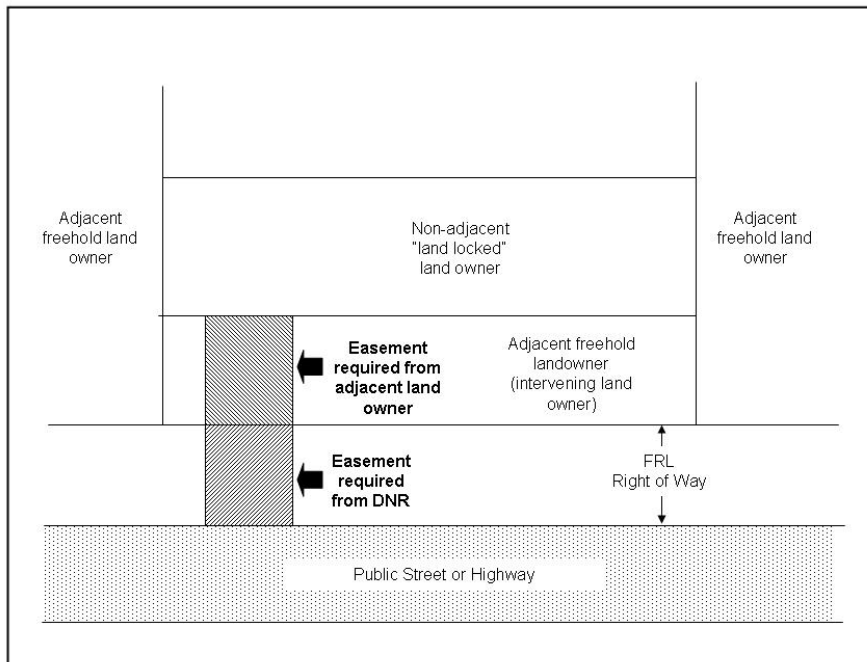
Adjacent freehold land owner

Non-adjacent "land locked" land owner

Adjacent freehold land owner

Easement required from adjacent land owner

Adjacent freehold landowner (intervening land owner)

Easement required from DNR

FRL Right of Way

Public Street or Highway